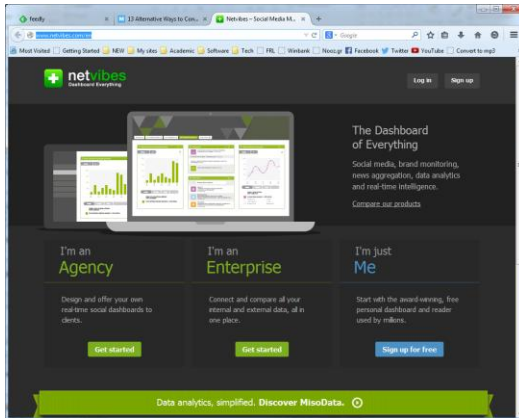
feedly × 13 Alternative Ways to Con... × Netvibes - Social Media M... × +

www.netvibes.com/en Google

Most Visited Getting Started NEW My sites Academic Software Tech FRL Winbank Noozgr Facebook Twitter YouTube Convert to mp3

netvibes
Dashboard Everything

Log in Sign up

The Dashboard of Everything

Social media, brand monitoring, news aggregation, data analytics and real-time intelligence.

Compare our products

I'm an
Agency

Design and offer your own real-time social dashboards to clients.

Get started

I'm an
Enterprise

Connect and compare all your internal and external data, all in one place.

Get started

I'm just
Me

Start with the award-winning, free personal dashboard and reader used by millions.

Sign up for free

Data analytics, simplified. Discover MisoData.